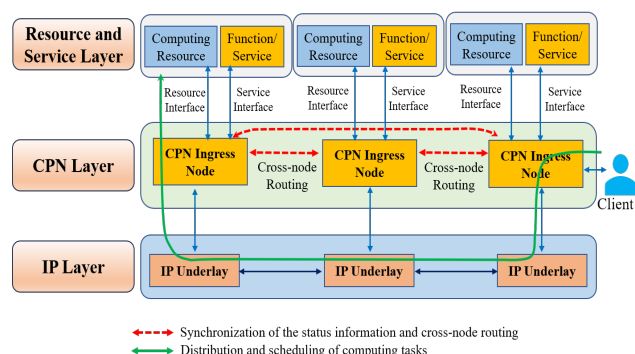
Resource and Service Layer

Computing Resource

Function/ Service

Computing Resource

Function/ Service

Computing Resource

Function/ Service

Resource Interface

Service Interface

Resource Interface

Service Interface

Resource Interface

Service Interface

CPN Layer

CPN Ingress Node

Cross-node Routing

CPN Ingress Node

Cross-node Routing

CPN Ingress Node

Client

IP Layer

IP Underlay

IP Underlay

IP Underlay

Synchronization of the status information and cross-node routing

Distribution and scheduling of computing tasks